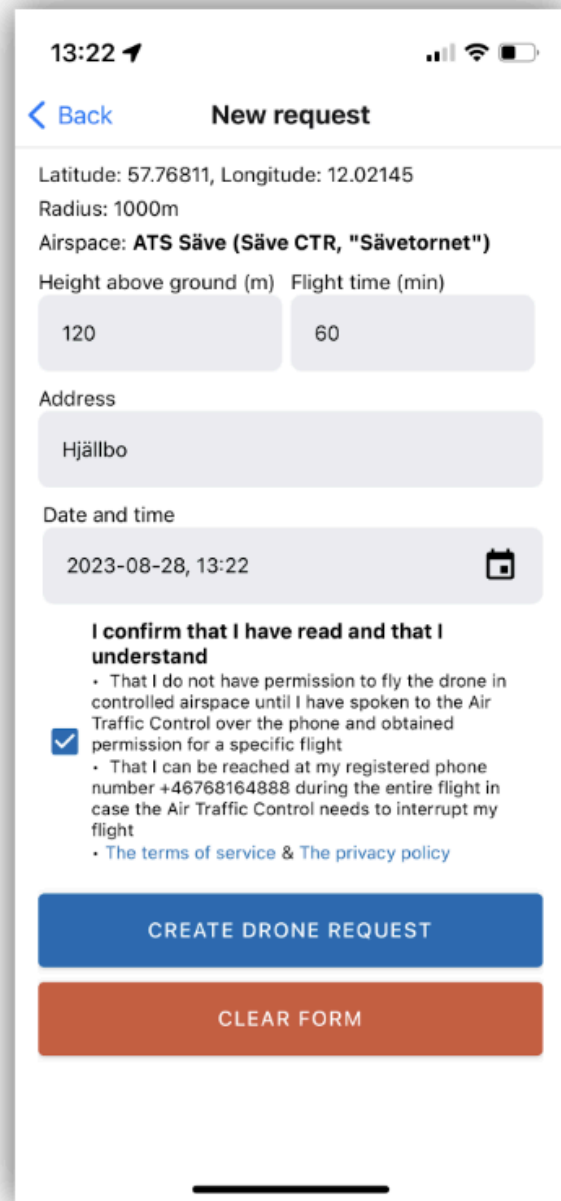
13:22

Back New request

Latitude: 57.76811, Longitude: 12.02145
Radius: 1000m
Airspace: **ATS Säve (Säve CTR, "Sävetornet")**

Height above ground (m)
120

Flight time (min)
60

Address
Hjällbo

Date and time
2023-08-28, 13:22

**I confirm that I have read and that I understand**
• That I do not have permission to fly the drone in controlled airspace until I have spoken to the Air Traffic Control over the phone and obtained permission for a specific flight
• That I can be reached at my registered phone number +46768164888 during the entire flight in case the Air Traffic Control needs to interrupt my flight
• The terms of service & The privacy policy

CREATE DRONE REQUEST

CLEAR FORM